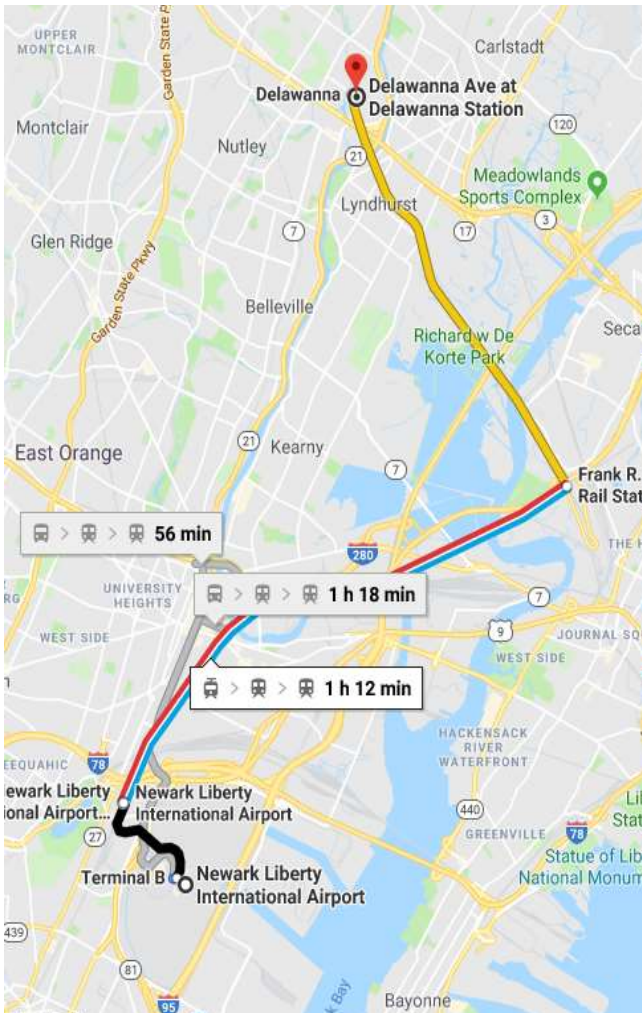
UPPER MONTCLAIR

Garden State Pkwy

Carlstadt

Delawanna

Delawanna Ave at Delawanna Station

120

Montclair

Nutley

21

Meadowlands Sports Complex

3

Lyndhurst

Glen Ridge

7

17

Garden State Pkwy

Belleville

Secа

Richard w De Korte Park

East Orange

21

Kearny

7

Frank R. Rail Stat

56 min

280

UNIVERSITY HEIGHTS

1 h 18 min

7

THE H

RG

WEST SIDE

9

JOURNAL SQ

WEST SIDE

1 h 12 min

HACKENSACK RIVER WATERFRONT

EQUAHIC

78

ewark Liberty ional Airport...

Newark Liberty International Airport

440

Lil Stat

27

GREENVILLE

78

Statue of Lib National Monum

Terminal B

Newark Liberty International Airport

439

81

95

k Bay

Bayonne